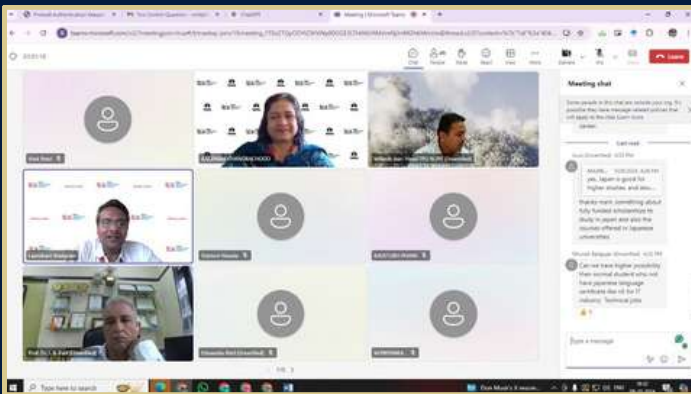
Meeting | Microsoft Teams

Chat People Raise React View More Camera Mic Share Leave

Meeting chat

Some people in this chat are outside your org. It's possible they have message-related policies that will apply to the chat. Learn more

Last read

yes, Japan is good for higher studies, and also...

thanks mam something about fully funded scholarships to study in Japan and also the courses offered in Japanese universities

Can we have higher possibility than normal student who not have Japanese language certificate like n5 for IT industry. Technical jobs

Type a message

Type here to search